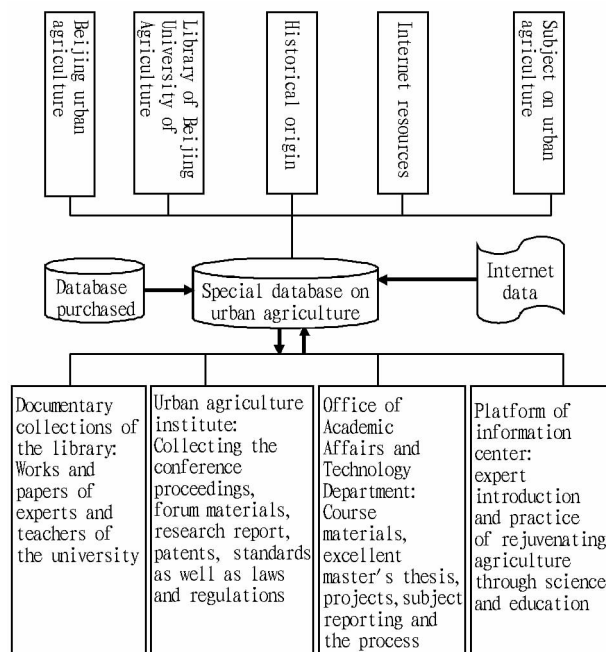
Beijing urban agriculture

Library of Beijing University of Agriculture

Historical origin

Internet resources

Subject on urban agriculture

Database purchased

Special database on urban agriculture

Internet data

Documentary collections of the library: Works and papers of experts and teachers of the university

Urban agriculture institute: Collecting the conference proceedings, forum materials, research report, patents, standards as well as laws and regulations

Office of Academic Affairs and Technology Department: Course materials, excellent master's thesis, projects, subject reporting and the process

Platform of information center: expert introduction and practice of rejuvenating agriculture through science and education